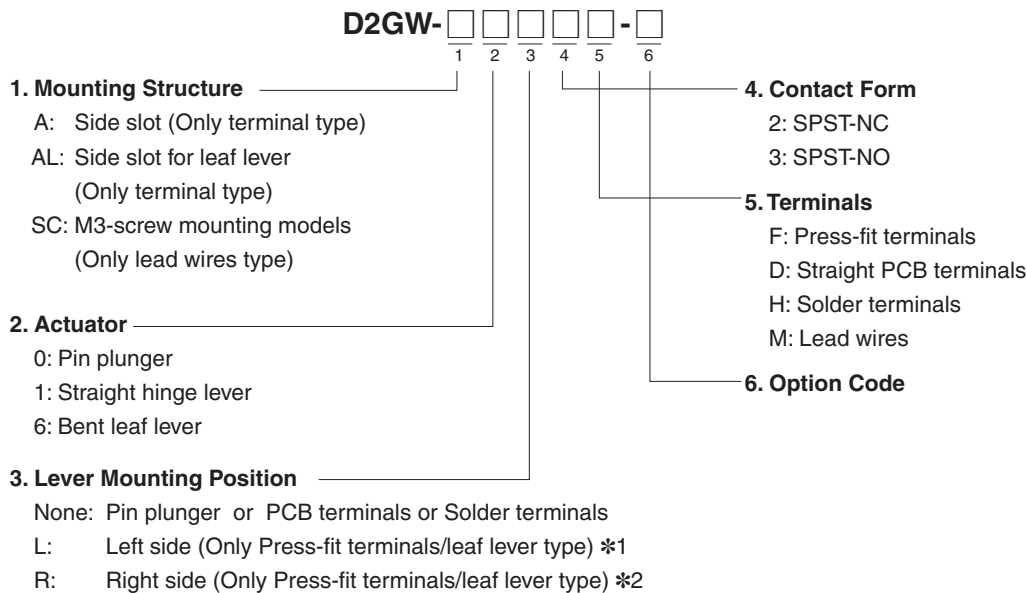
D2GW-□□□□□-□
1 2 3 4 5 6

1. Mounting Structure
A: Side slot (Only terminal type)
AL: Side slot for leaf lever (Only terminal type)
SC: M3-screw mounting models (Only lead wires type)

2. Actuator
0: Pin plunger
1: Straight hinge lever
6: Bent leaf lever

3. Lever Mounting Position
None: Pin plunger or PCB terminals or Solder terminals
L: Left side (Only Press-fit terminals/leaf lever type) ✻1
R: Right side (Only Press-fit terminals/leaf lever type) ✻2

4. Contact Form
2: SPST-NC
3: SPST-NO

5. Terminals
F: Press-fit terminals
D: Straight PCB terminals
H: Solder terminals
M: Lead wires

6. Option Code